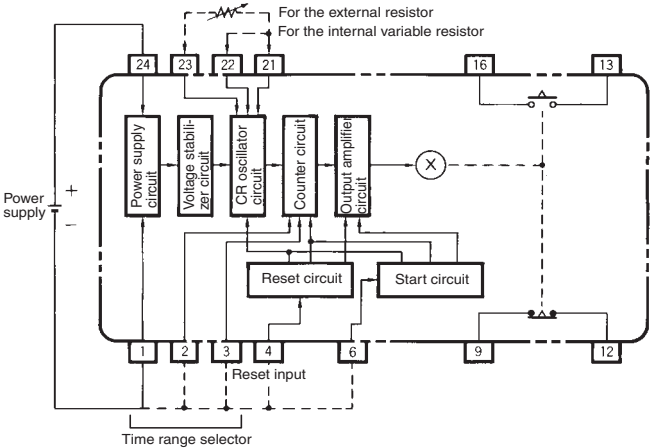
For the external resistor
For the internal variable resistor

24 23 22 21 16 13

Power supply circuit
Voltage stabilizer circuit
CR oscillator circuit
Counter circuit
Output amplifier circuit
X

Power supply
+
−

Reset circuit
Start circuit

1 2 3 4 6 9 12

Reset input

Time range selector